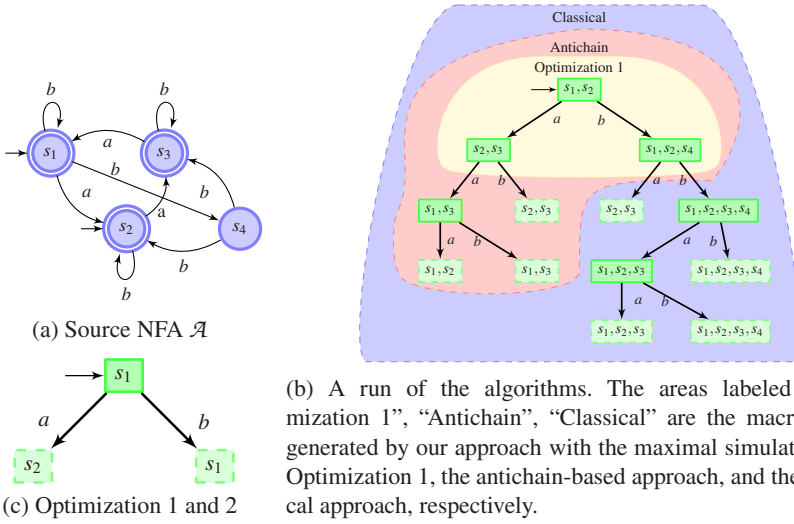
$b$ $b$ $s_1$ $a$ $s_3$ $b$ $a$ $b$ $s_2$ a $s_4$ $b$ $b$

(a) Source NFA $\mathcal{A}$

$s_1$ $a$ $b$ $s_2$ $s_1$

(c) Optimization 1 and 2

Classical

Antichain

Optimization 1

$s_1, s_2$ $a$ $b$ $s_2, s_3$ $s_1, s_2, s_4$ $a$ $b$ $a$ $b$ $s_1, s_3$ $s_2, s_3$ $s_2, s_3$ $s_1, s_2, s_3, s_4$ $a$ $b$ $a$ $b$ $s_1, s_2$ $s_1, s_3$ $s_1, s_2, s_3$ $s_1, s_2, s_3, s_4$ $a$ $b$ $s_1, s_2, s_3$ $s_1, s_2, s_3, s_4$

(b) A run of the algorithms. The areas labeled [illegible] mization 1", "Antichain", "Classical" are the macr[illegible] generated by our approach with the maximal simulat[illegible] Optimization 1, the antichain-based approach, and the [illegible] cal approach, respectively.